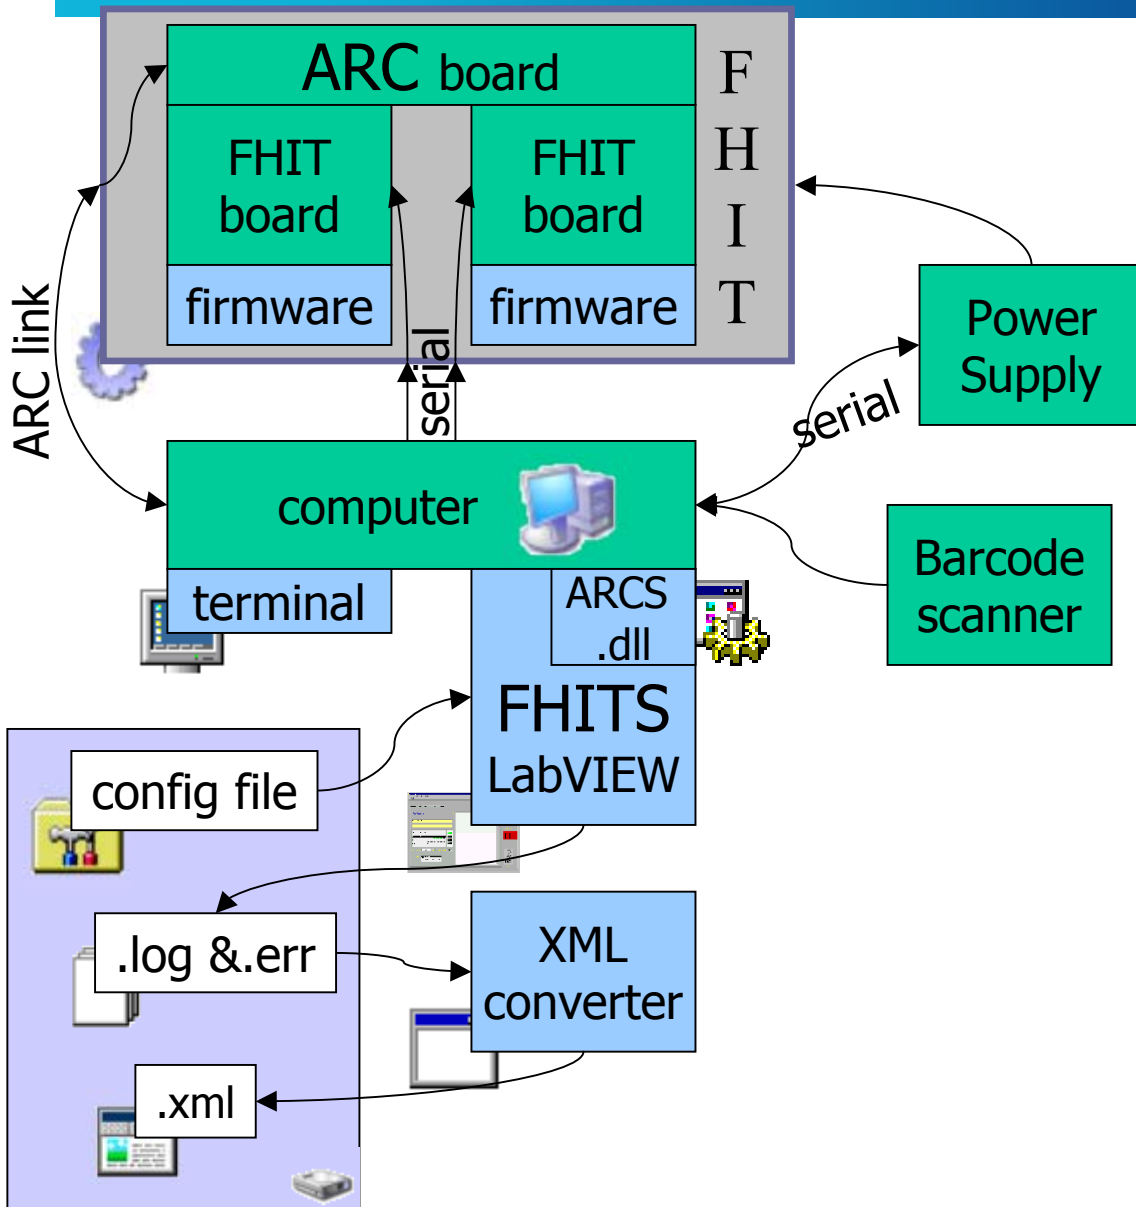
ARC board

FHIT board

firmware

FHIT board

firmware

F H I T

ARC link

serial

Power Supply

serial

computer

terminal

ARCS .dll

Barcode scanner

FHITS LabVIEW

config file

.log &.err

XML converter

.xml